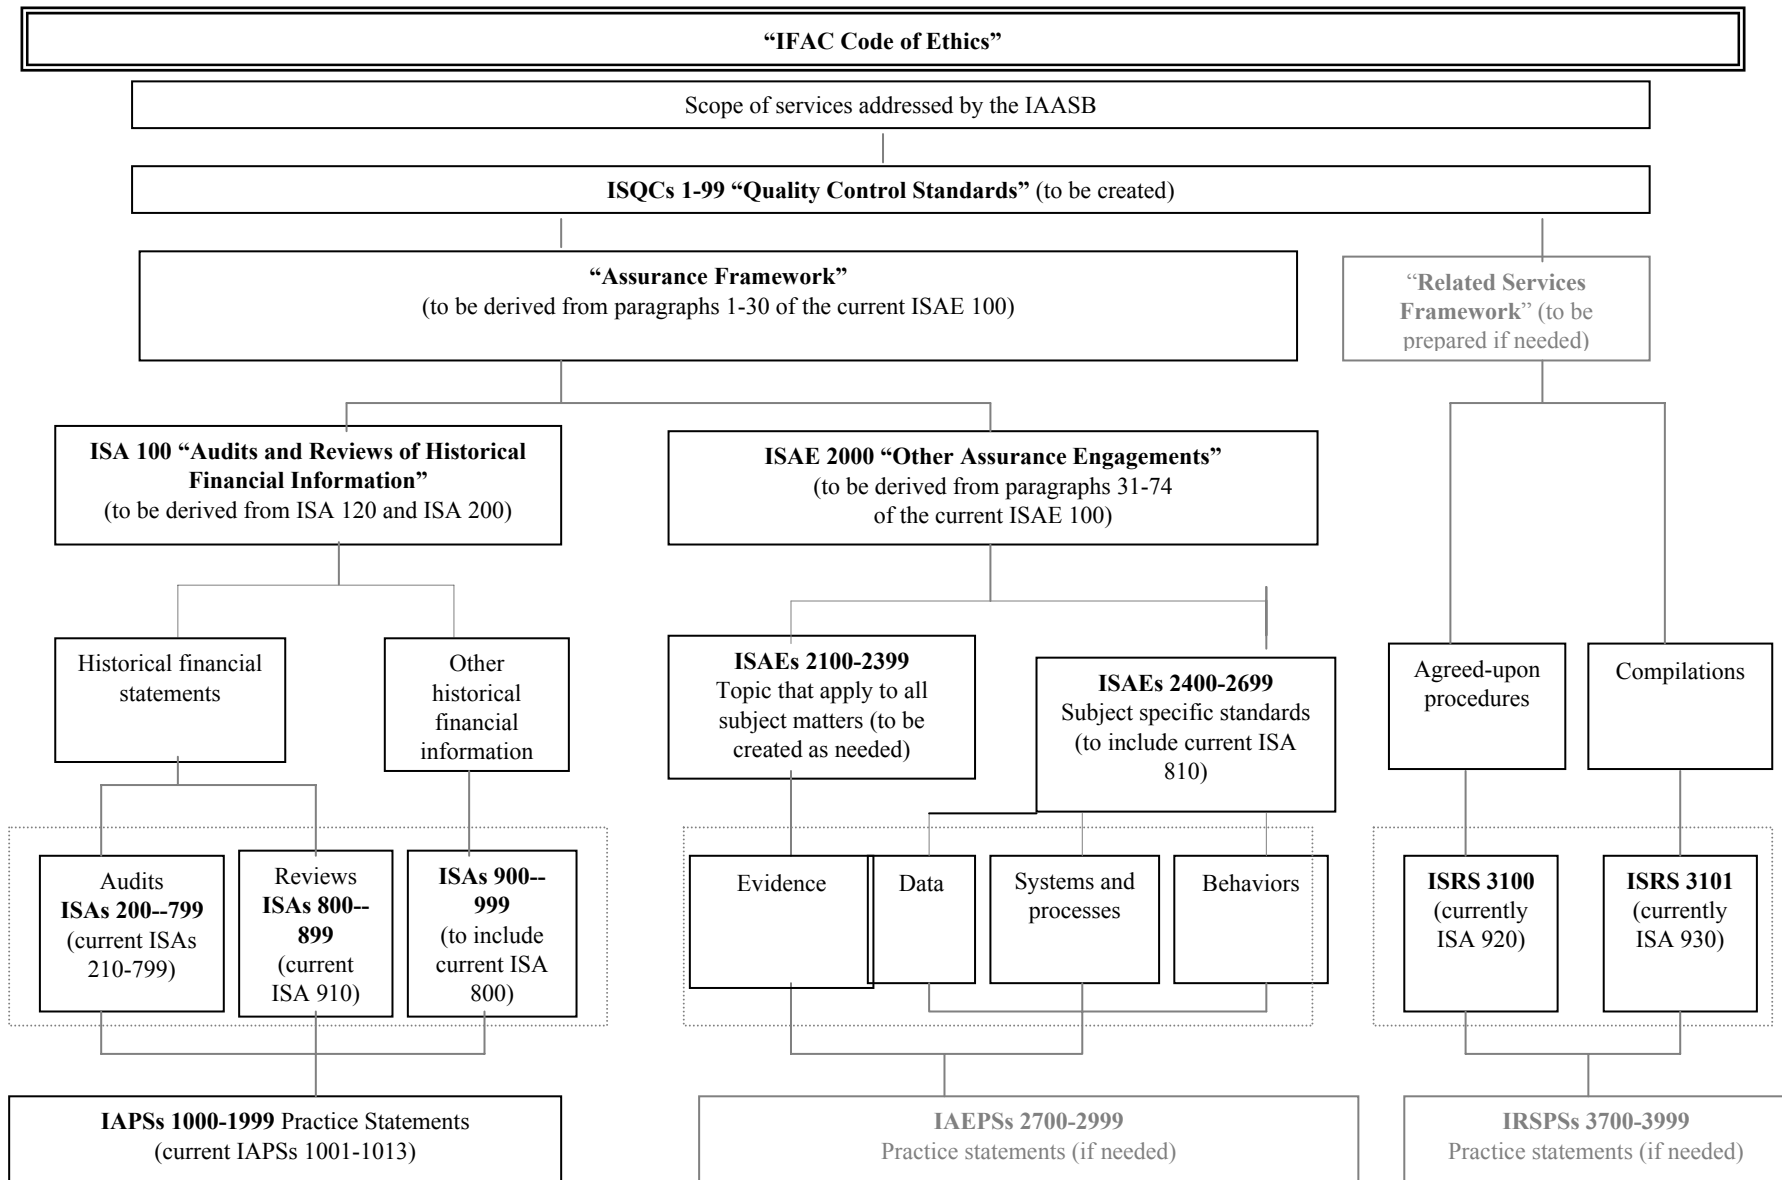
"IFAC Code of Ethics"

Scope of services addressed by the IAASB

ISQCs 1-99 "Quality Control Standards" (to be created)

"Assurance Framework"
(to be derived from paragraphs 1-30 of the current ISAE 100)

"Related Services Framework" (to be prepared if needed)

ISA 100 "Audits and Reviews of Historical Financial Information"
(to be derived from ISA 120 and ISA 200)

ISAE 2000 "Other Assurance Engagements"
(to be derived from paragraphs 31-74 of the current ISAE 100)

Historical financial statements

Other historical financial information

ISAEs 2100-2399
Topic that apply to all subject matters (to be created as needed)

ISAEs 2400-2699
Subject specific standards (to include current ISA 810)

Agreed-upon procedures

Compilations

Audits
ISAs 200--799
(current ISAs 210-799)

Reviews
ISAs 800--899
(current ISA 910)

ISAs 900--999
(to include current ISA 800)

Evidence

Data

Systems and processes

Behaviors

ISRS 3100
(currently ISA 920)

ISRS 3101
(currently ISA 930)

IAPSs 1000-1999 Practice Statements
(current IAPSs 1001-1013)

IAEPSs 2700-2999
Practice statements (if needed)

IRSPSs 3700-3999
Practice statements (if needed)